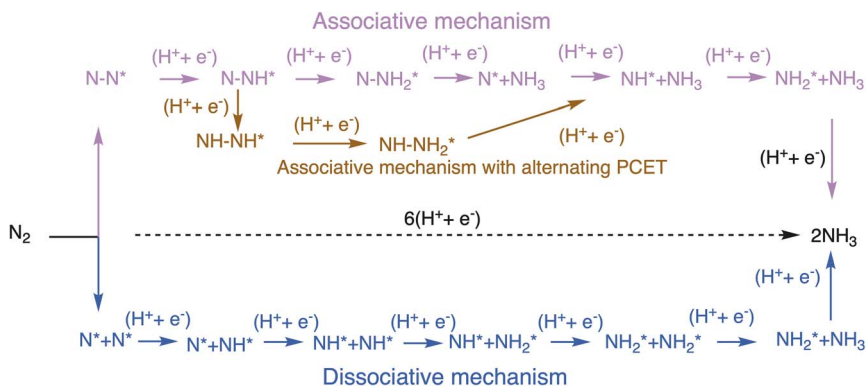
Associative mechanism

N-N* $\xrightarrow{(H^+ + e^-)}$ N-NH* $\xrightarrow{(H^+ + e^-)}$ N-NH$_2$* $\xrightarrow{(H^+ + e^-)}$ N*+NH$_3$ $\xrightarrow{(H^+ + e^-)}$ NH*+NH$_3$ $\xrightarrow{(H^+ + e^-)}$ NH$_2$*+NH$_3$

(H$^+$+ e$^-$)

NH-NH* $\xrightarrow{(H^+ + e^-)}$ NH-NH$_2$*

(H$^+$+ e$^-$)

Associative mechanism with alternating PCET

(H$^+$+ e$^-$)

N$_2$

6(H$^+$+ e$^-$)

2NH$_3$

(H$^+$+ e$^-$)

N*+N* $\xrightarrow{(H^+ + e^-)}$ N*+NH* $\xrightarrow{(H^+ + e^-)}$ NH*+NH* $\xrightarrow{(H^+ + e^-)}$ NH*+NH$_2$* $\xrightarrow{(H^+ + e^-)}$ NH$_2$*+NH$_2$* $\xrightarrow{(H^+ + e^-)}$ NH$_2$*+NH$_3$

Dissociative mechanism